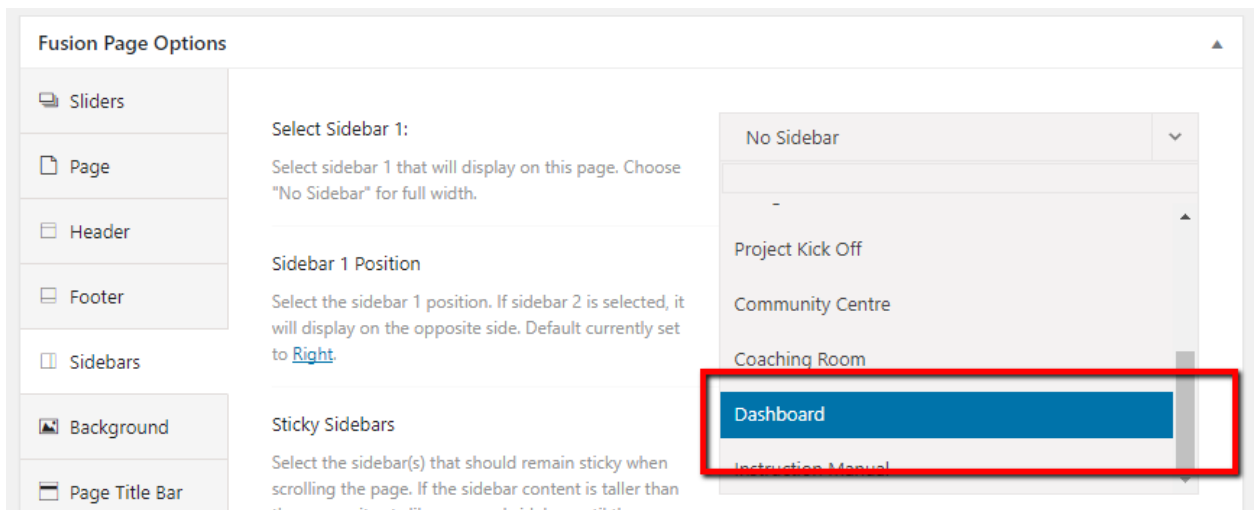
Fusion Page Options

Sliders

Page

Header

Footer

Sidebars

Background

Page Title Bar

Select Sidebar 1:

Select sidebar 1 that will display on this page. Choose "No Sidebar" for full width.

Sidebar 1 Position

Select the sidebar 1 position. If sidebar 2 is selected, it will display on the opposite side. Default currently set to Right.

Sticky Sidebars

Select the sidebar(s) that should remain sticky when scrolling the page. If the sidebar content is taller than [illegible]

No Sidebar

Project Kick Off

Community Centre

Coaching Room

Dashboard

Instruction Manual